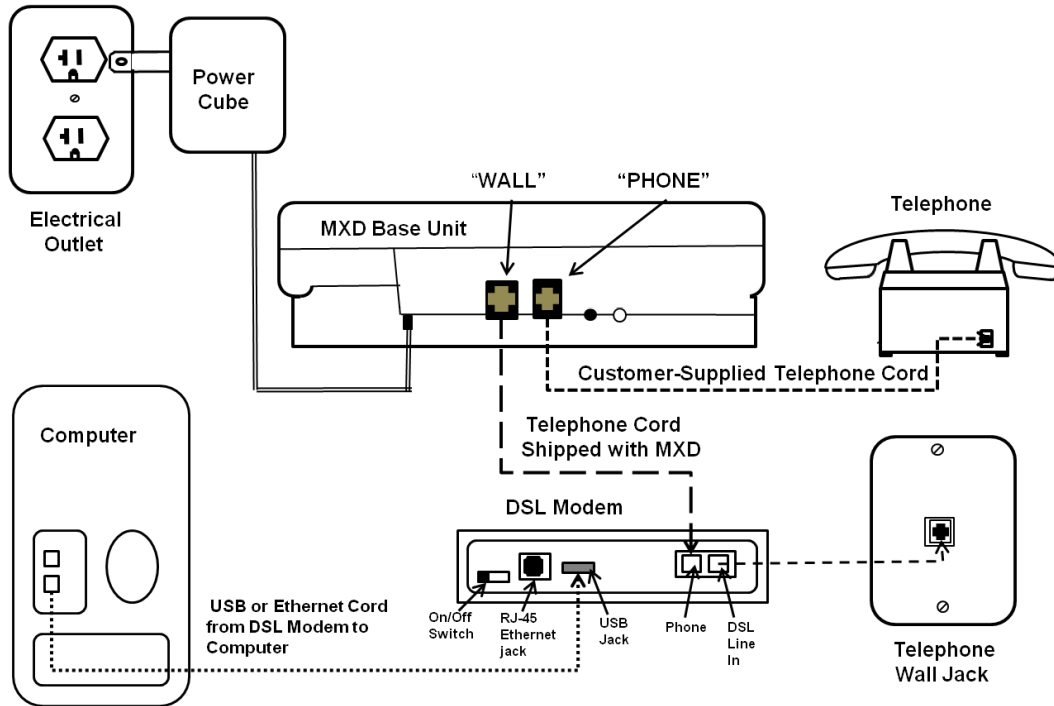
Power Cube

Electrical Outlet

"WALL"

"PHONE"

MXD Base Unit

Telephone

Customer-Supplied Telephone Cord

Computer

Telephone Cord Shipped with MXD

DSL Modem

On/Off Switch

RJ-45 Ethernet jack

USB Jack

Phone

DSL Line In

USB or Ethernet Cord from DSL Modem to Computer

Telephone Wall Jack